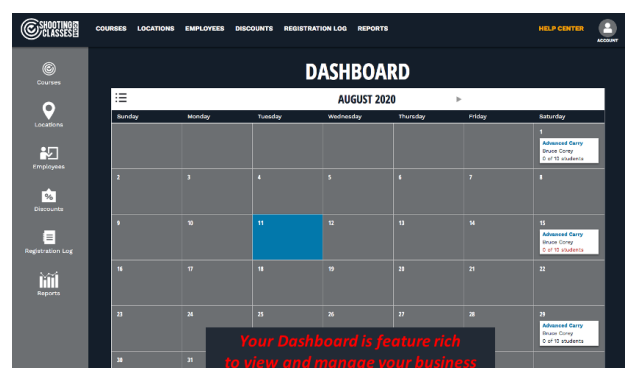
SHOOTING CLASSES

COURSES LOCATIONS EMPLOYEES DISCOUNTS REGISTRATION LOG REPORTS

HELP CENTER

ACCOUNT

Courses

Locations

Employees

Discounts

Registration Log

Reports

DASHBOARD

AUGUST 2020

| Sunday | Monday | Tuesday | Wednesday | Thursday | Friday | Saturday |
|---|---|---|---|---|---|---|
| | | | | | | 1 Advanced Carry Bruce Corey 0 of 10 students |
| 2 | 3 | 4 | 5 | 6 | 7 | 8 |
| 9 | 10 | 11 | 12 | 13 | 14 | 15 Advanced Carry Bruce Corey 0 of 10 students |
| 16 | 17 | 18 | 19 | 20 | 21 | 22 |
| 23 | 24 | 25 | 26 | 27 | 28 | 29 Advanced Carry Bruce Corey 0 of 10 students |
| 30 | 31 | | | | | |

Your Dashboard is feature rich to view and manage your business